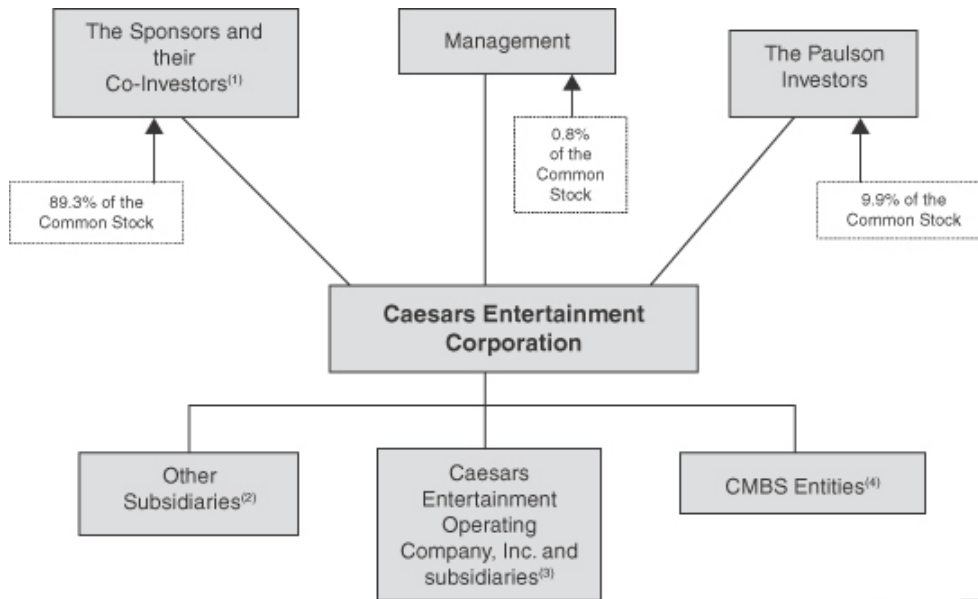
The Sponsors and their Co-Investors$^{(1)}$

89.3% of the Common Stock

Management

0.8% of the Common Stock

The Paulson Investors

9.9% of the Common Stock

Caesars Entertainment Corporation

Other Subsidiaries$^{(2)}$

Caesars Entertainment Operating Company, Inc. and subsidiaries$^{(3)}$

CMBS Entities$^{(4)}$